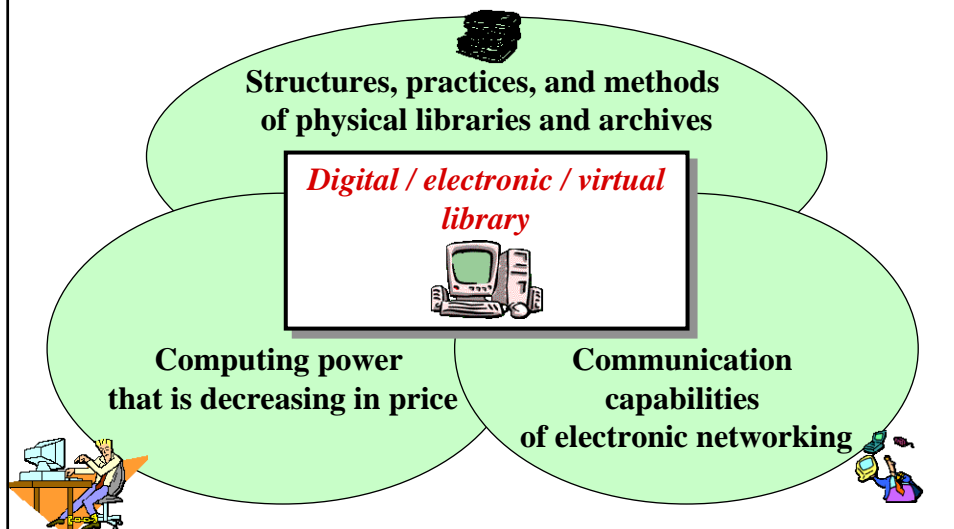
Structures, practices, and methods of physical libraries and archives

Digital / electronic / virtual library

Computing power that is decreasing in price

Communication capabilities of electronic networking